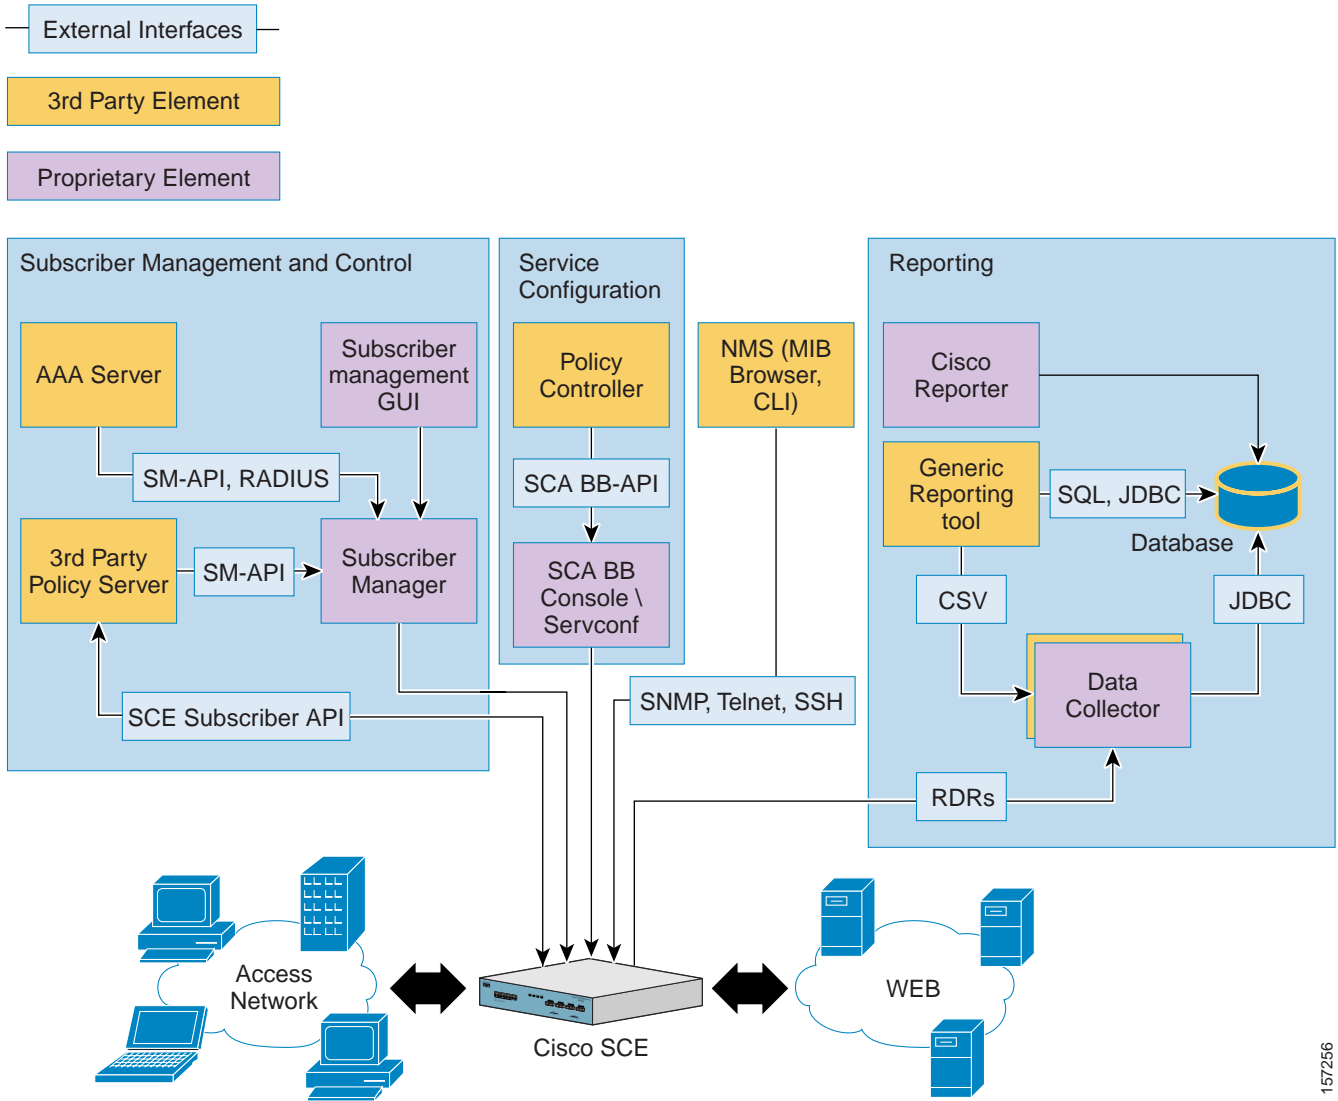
External Interfaces

3rd Party Element

Proprietary Element

Subscriber Management and Control

AAA Server

Subscriber management GUI

SM-API, RADIUS

3rd Party Policy Server

SM-API

Subscriber Manager

SCE Subscriber API

Service Configuration

Policy Controller

SCA BB-API

SCA BB Console \ Servconf

NMS (MIB Browser, CLI)

SNMP, Telnet, SSH

Reporting

Cisco Reporter

Generic Reporting tool

SQL, JDBC

Database

CSV

JDBC

Data Collector

RDRs

Access Network

Cisco SCE

WEB

157256